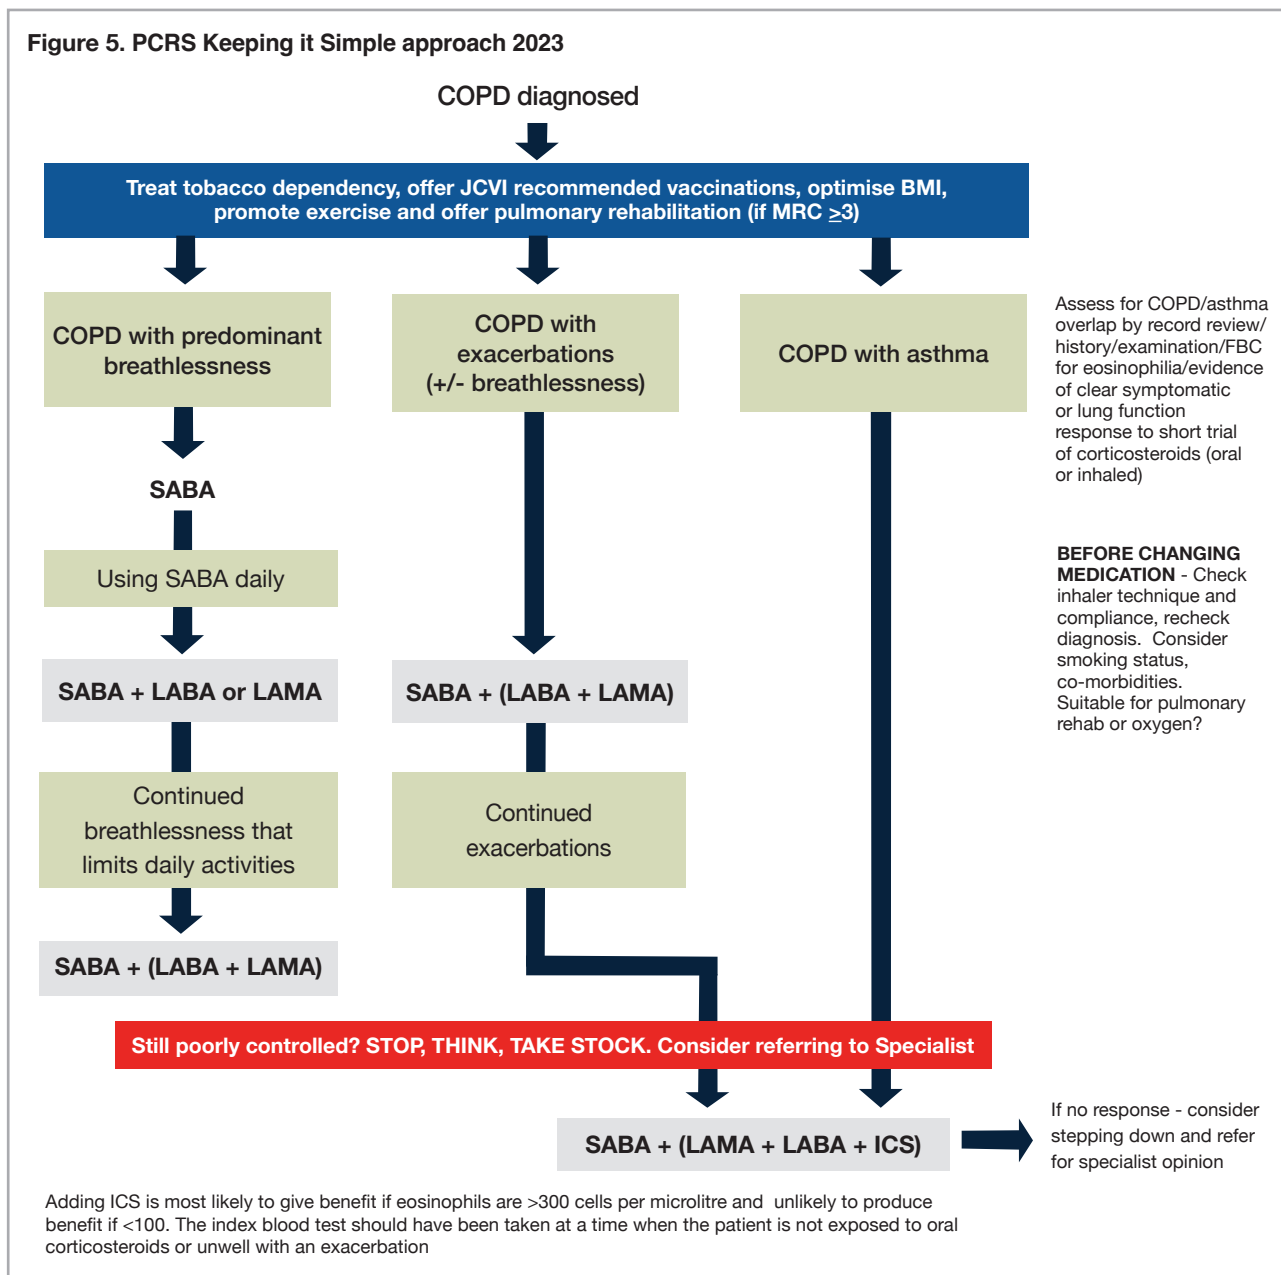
Figure 5. PCRS Keeping it Simple approach 2023

COPD diagnosed

Treat tobacco dependency, offer JCVI recommended vaccinations, optimise BMI, promote exercise and offer pulmonary rehabilitation (if MRC $\geq$3)

COPD with predominant breathlessness

COPD with exacerbations (+/- breathlessness)

COPD with asthma

Assess for COPD/asthma overlap by record review/ history/examination/FBC for eosinophilia/evidence of clear symptomatic or lung function response to short trial of corticosteroids (oral or inhaled)

SABA

Using SABA daily

SABA + LABA or LAMA

SABA + (LABA + LAMA)

BEFORE CHANGING MEDICATION - Check inhaler technique and compliance, recheck diagnosis. Consider smoking status, co-morbidities. Suitable for pulmonary rehab or oxygen?

Continued breathlessness that limits daily activities

Continued exacerbations

SABA + (LABA + LAMA)

Still poorly controlled? STOP, THINK, TAKE STOCK. Consider referring to Specialist

SABA + (LAMA + LABA + ICS)

If no response - consider stepping down and refer for specialist opinion

Adding ICS is most likely to give benefit if eosinophils are >300 cells per microlitre and unlikely to produce benefit if <100. The index blood test should have been taken at a time when the patient is not exposed to oral corticosteroids or unwell with an exacerbation